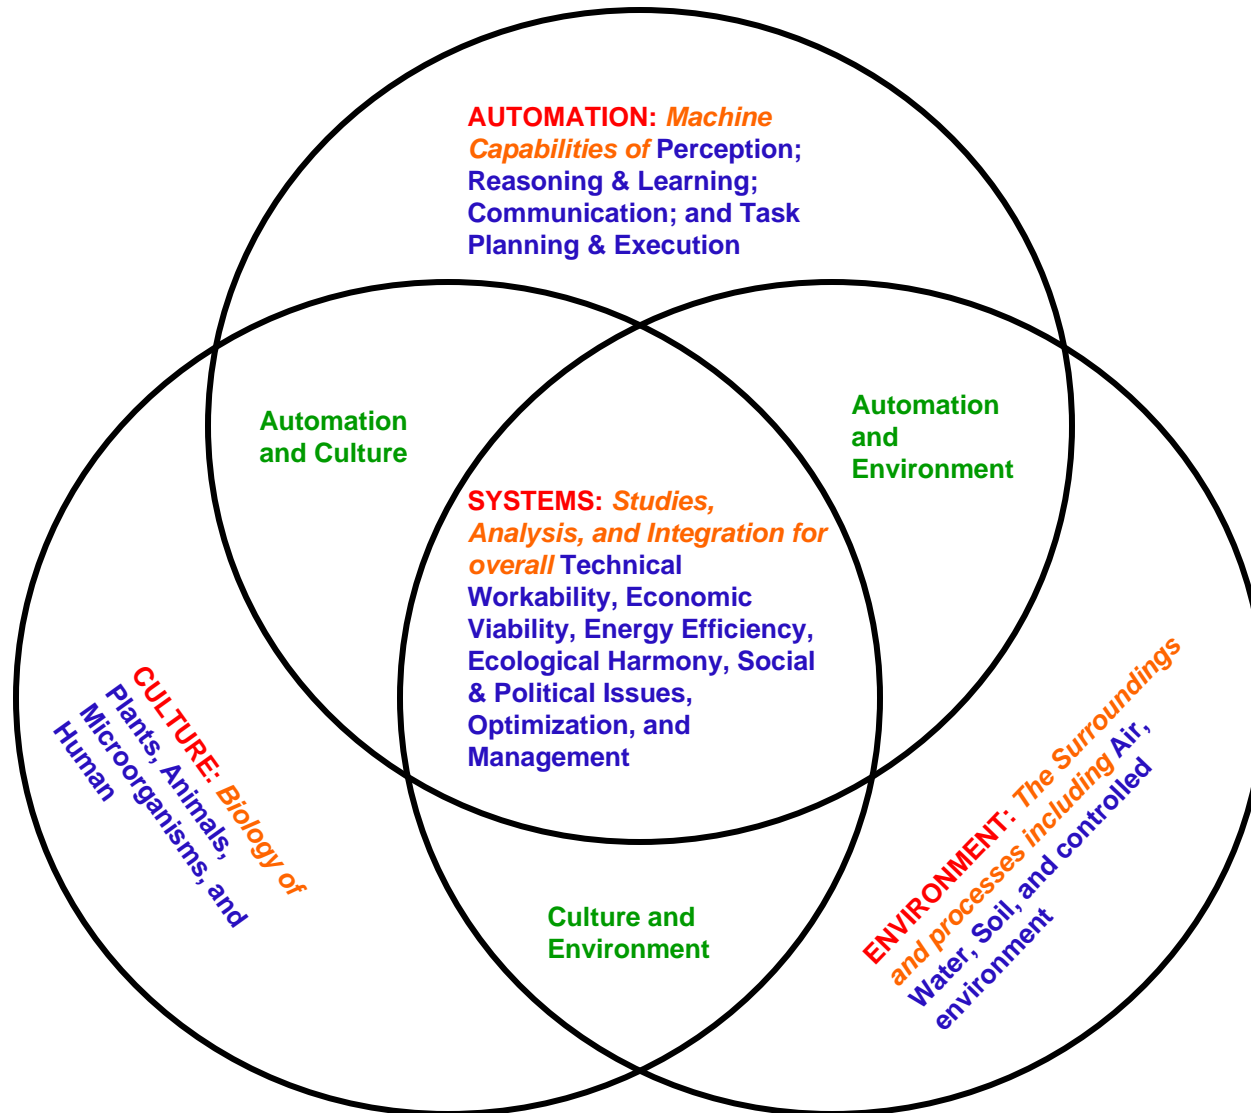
AUTOMATION: Machine Capabilities of Perception; Reasoning & Learning; Communication; and Task Planning & Execution

Automation and Culture

Automation and Environment

SYSTEMS: Studies, Analysis, and Integration for overall Technical Workability, Economic Viability, Energy Efficiency, Ecological Harmony, Social & Political Issues, Optimization, and Management

CULTURE: Biology of Plants, Animals, Microorganisms, and Human

Culture and Environment

ENVIRONMENT: The Surroundings and processes including Air, Water, Soil, and controlled environment